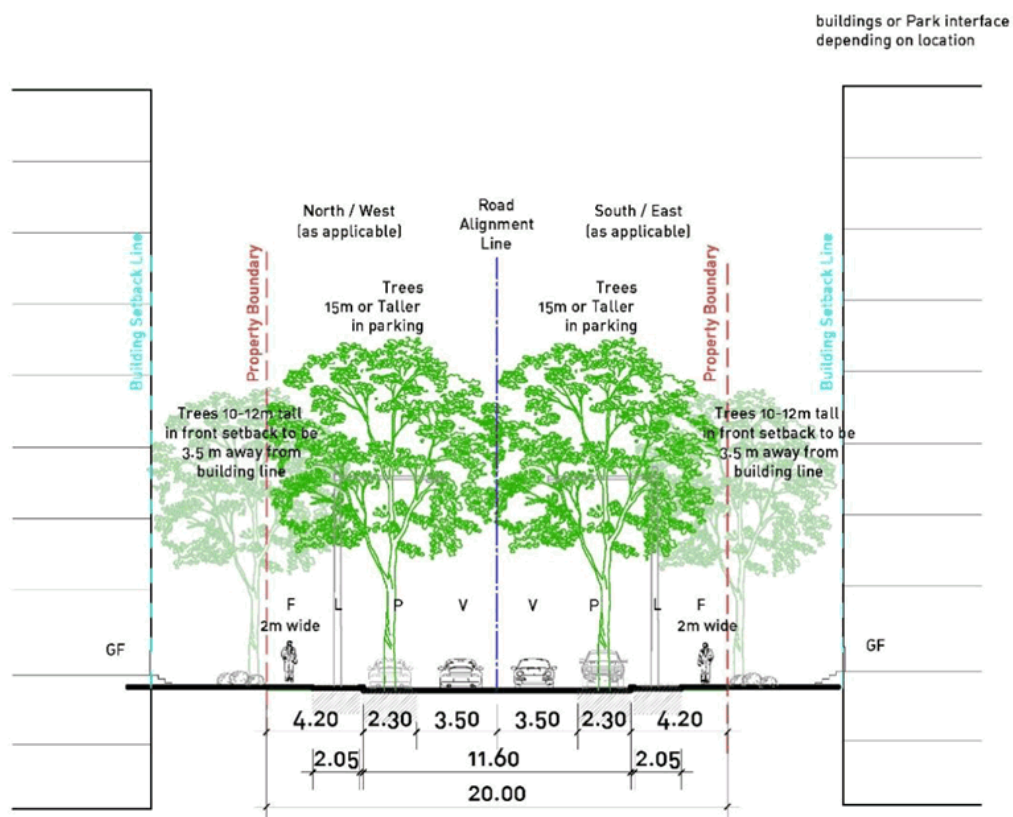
buildings or Park interface depending on location

Building Setback Line

Property Boundary

North / West
(as applicable)

Road
Alignment
Line

South / East
(as applicable)

Property Boundary

Building Setback Line

Trees
15m or Taller
in parking

Trees
15m or Taller
in parking

Trees 10-12m tall in front setback to be 3.5 m away from building line

Trees 10-12m tall in front setback to be 3.5 m away from building line

F
2m wide

L

P

V

V

P

L

F
2m wide

GF

GF

4.20 2.30 3.50 3.50 2.30 4.20

2.05 11.60 2.05

20.00